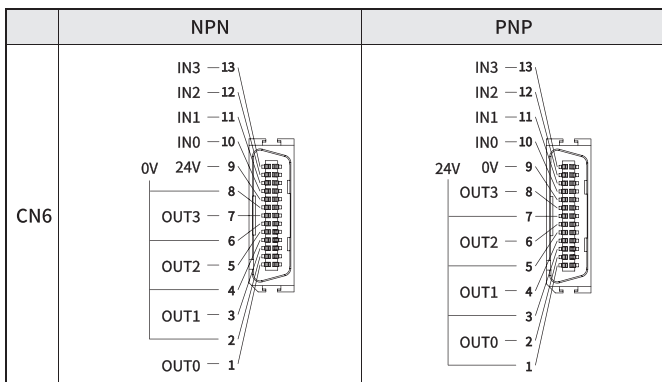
|  | NPN | PNP |
|---|---|---|
| CN6 | IN3 — 13<br>IN2 — 12<br>IN1 — 11<br>IN0 — 10<br>0V 24V — 9<br>8<br>OUT3 — 7<br>6<br>OUT2 — 5<br>4<br>OUT1 — 3<br>2<br>OUT0 — 1 | IN3 — 13<br>IN2 — 12<br>IN1 — 11<br>IN0 — 10<br>24V 0V — 9<br>OUT3 — 8<br>7<br>OUT2 — 6<br>5<br>OUT1 — 4<br>3<br>OUT0 — 2<br>1 |